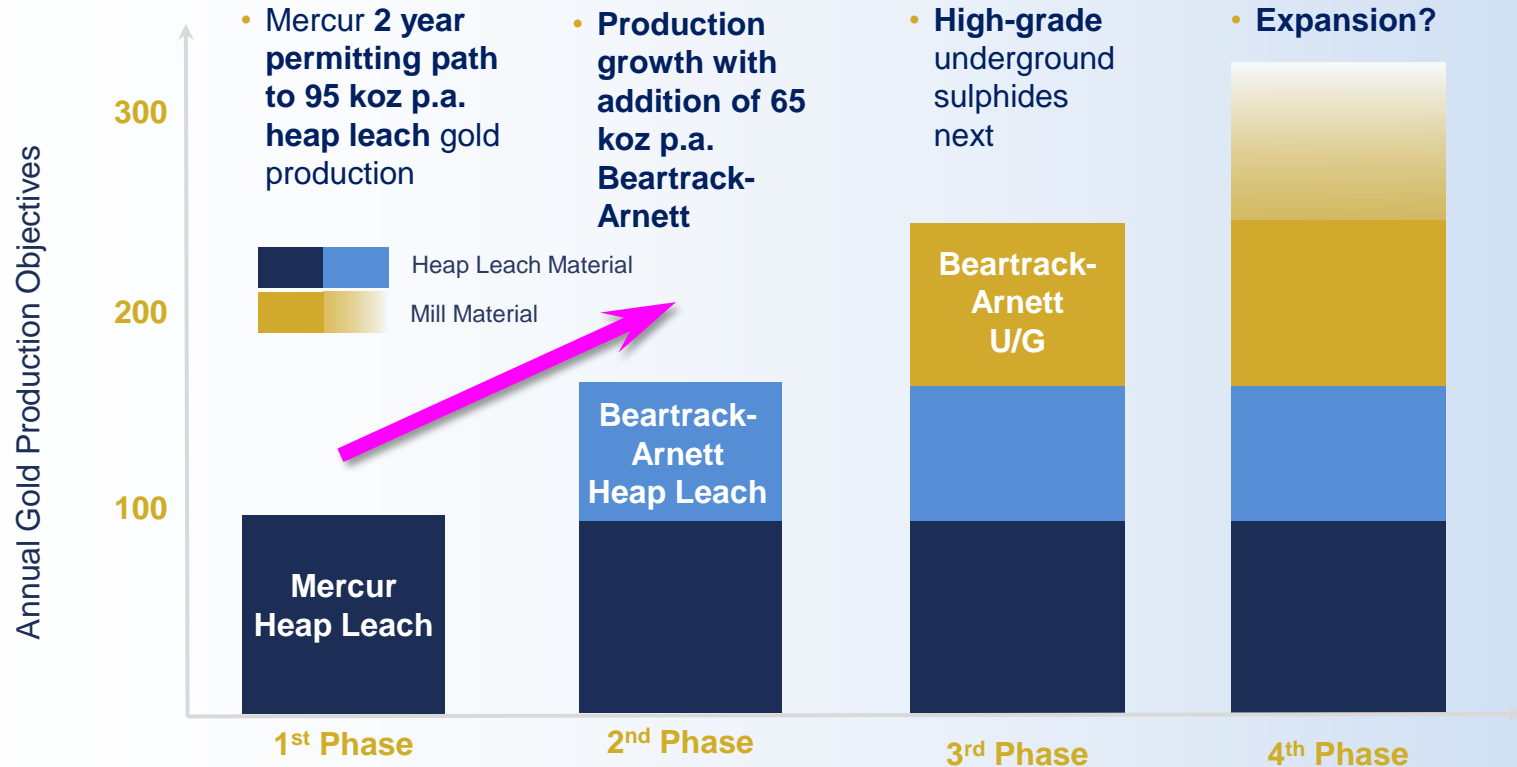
• Mercur **2 year permitting path to 95 koz p.a. heap leach** gold production

• **Production growth with addition of 65 koz p.a. Beartrack-Arnett**

• **High-grade** underground sulphides next

• **Expansion?**

Annual Gold Production Objectives

300

200

100

Heap Leach Material

Mill Material

Mercur Heap Leach

Beartrack-Arnett Heap Leach

Beartrack-Arnett U/G

1$^{st}$ Phase

2$^{nd}$ Phase

3$^{rd}$ Phase

4$^{th}$ Phase